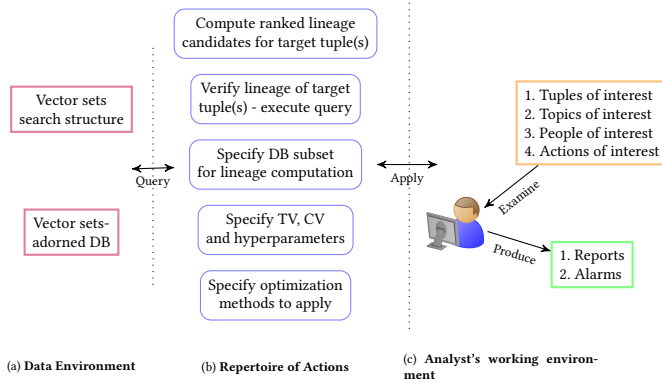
Vector sets search structure

Vector sets-adorned DB

Query

Compute ranked lineage candidates for target tuple(s)

Verify lineage of target tuple(s) - execute query

Specify DB subset for lineage computation

Specify TV, CV and hyperparameters

Specify optimization methods to apply

Apply

1. Tuples of interest
2. Topics of interest
3. People of interest
4. Actions of interest

Examine

Produce

1. Reports
2. Alarms

(a) **Data Environment**

(b) **Repertoire of Actions**

(c) **Analyst's working environment**